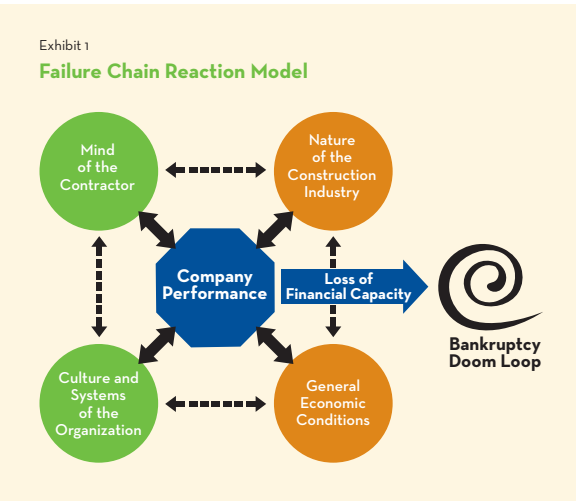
Exhibit 1

Failure Chain Reaction Model

Mind of the Contractor

Nature of the Construction Industry

Company Performance

Loss of Financial Capacity

Bankruptcy Doom Loop

Culture and Systems of the Organization

General Economic Conditions